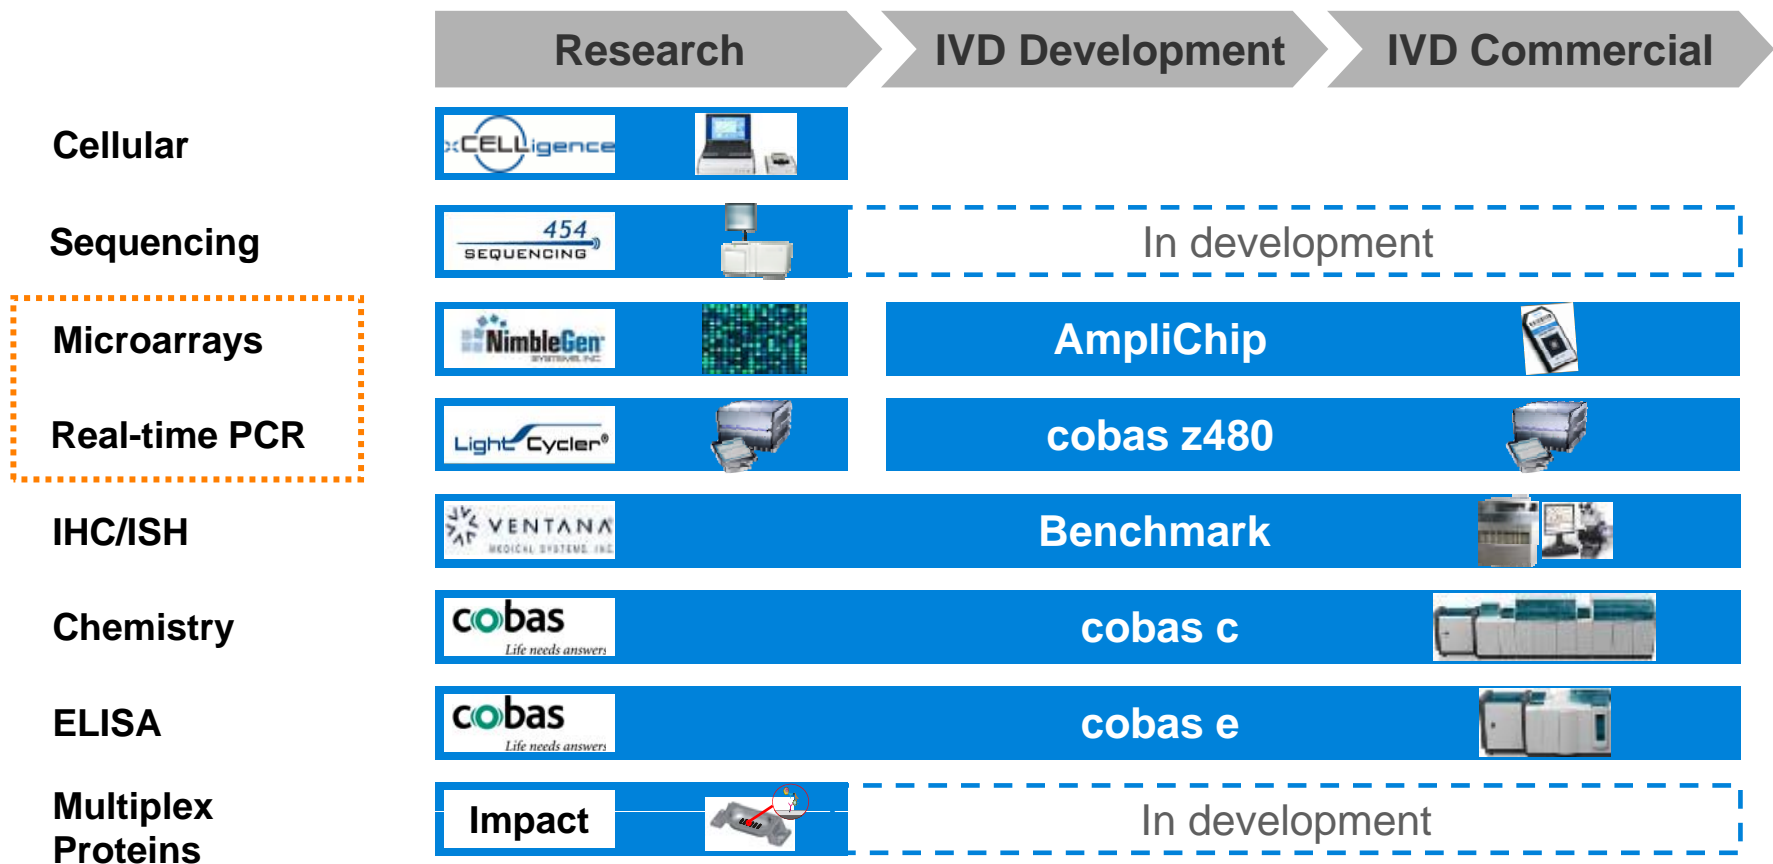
Research IVD Development IVD Commercial

Cellular
xCELLigence

Sequencing
454 SEQUENCING
In development

Microarrays
NimbleGen SYSTEMS INC
AmpliChip

Real-time PCR
LightCycler®
cobas z480

IHC/ISH
VENTANA MEDICAL SYSTEMS INC
Benchmark

Chemistry
cobas Life needs answers
cobas c

ELISA
cobas Life needs answers
cobas e

Multiplex Proteins
Impact
In development